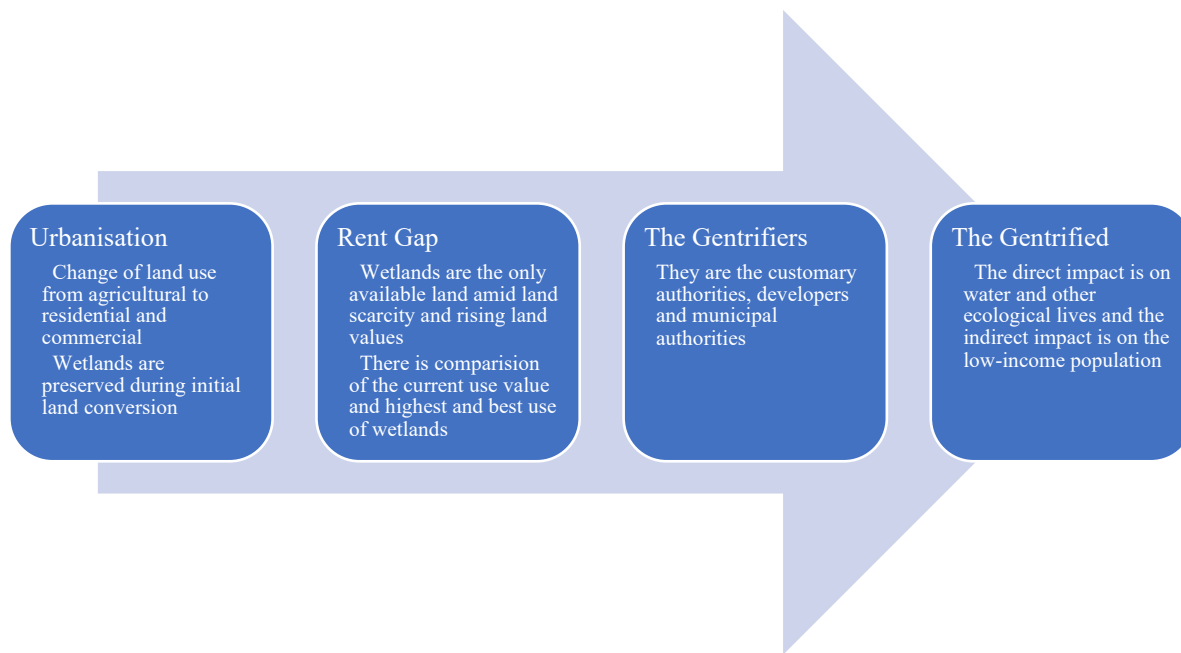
Urbanisation

Change of land use from agricultural to residential and commercial

Wetlands are preserved during initial land conversion

Rent Gap

Wetlands are the only available land amid land scarcity and rising land values

There is comparision of the current use value and highest and best use of wetlands

The Gentrifiers

They are the customary authorities, developers and municipal authorities

The Gentrified

The direct impact is on water and other ecological lives and the indirect impact is on the low-income population